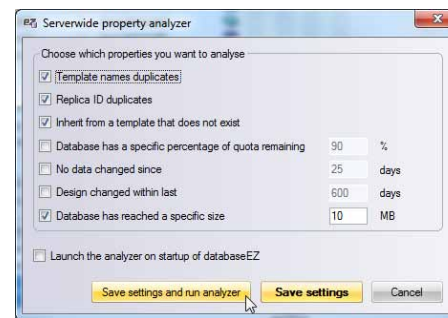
Serverwide property analyzer

Choose which properties you want to analyse

Template names duplicates

Replica ID duplicates

Inherit from a template that does not exist

Database has a specific percentage of quota remaining 90 %

No data changed since 25 days

Design changed within last 600 days

Database has reached a specific size 10 MB

Launch the analyzer on startup of databaseEZ

Save settings and run analyzer

Save settings

Cancel